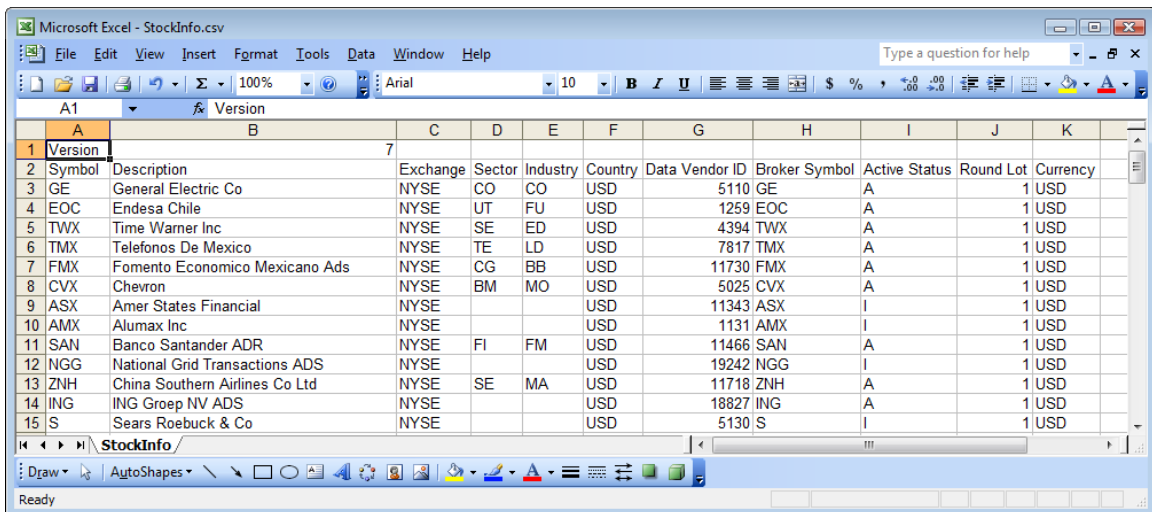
Microsoft Excel - StockInfo.csv

File Edit View Insert Format Tools Data Window Help

Type a question for help

100%

Arial 10

A1 Version

| | A | B | C | D | E | F | G | H | I | J | K |
|---|---|---|---|---|---|---|---|---|---|---|---|
| 1 | Version | 7 | | | | | | | | | |
| 2 | Symbol | Description | Exchange | Sector | Industry | Country | Data Vendor ID | Broker Symbol | Active Status | Round Lot | Currency |
| 3 | GE | General Electric Co | NYSE | CO | CO | USD | 5110 | GE | A | 1 | USD |
| 4 | EOC | Endesa Chile | NYSE | UT | FU | USD | 1259 | EOC | A | 1 | USD |
| 5 | TWX | Time Warner Inc | NYSE | SE | ED | USD | 4394 | TWX | A | 1 | USD |
| 6 | TMX | Telefonos De Mexico | NYSE | TE | LD | USD | 7817 | TMX | A | 1 | USD |
| 7 | FMX | Fomento Economico Mexicano Ads | NYSE | CG | BB | USD | 11730 | FMX | A | 1 | USD |
| 8 | CVX | Chevron | NYSE | BM | MO | USD | 5025 | CVX | A | 1 | USD |
| 9 | ASX | Amer States Financial | NYSE | | | USD | 11343 | ASX | I | 1 | USD |
| 10 | AMX | Alumax Inc | NYSE | | | USD | 1131 | AMX | I | 1 | USD |
| 11 | SAN | Banco Santander ADR | NYSE | FI | FM | USD | 11466 | SAN | A | 1 | USD |
| 12 | NGG | National Grid Transactions ADS | NYSE | | | USD | 19242 | NGG | I | 1 | USD |
| 13 | ZNH | China Southern Airlines Co Ltd | NYSE | SE | MA | USD | 11718 | ZNH | A | 1 | USD |
| 14 | ING | ING Groep NV ADS | NYSE | | | USD | 18827 | ING | A | 1 | USD |
| 15 | S | Sears Roebuck & Co | NYSE | | | USD | 5130 | S | I | 1 | USD |

StockInfo

Draw AutoShapes

Ready